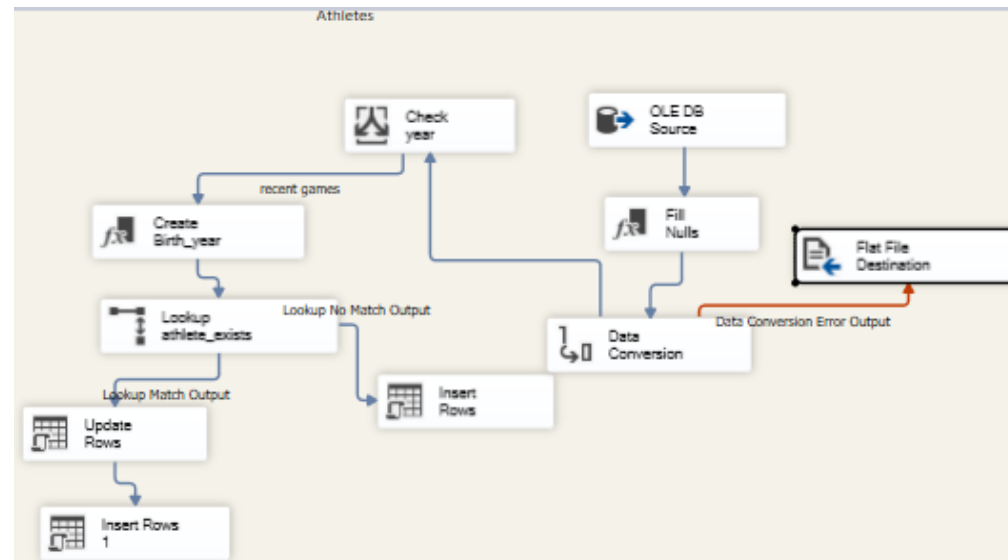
Athletes

Check year

OLE DB Source

recent games

Create Birth_year

Fill Nulls

Flat File Destination

Lookup athlete_exists

Lookup No Match Output

Data Conversion

Data Conversion Error Output

Lookup Match Output

Insert Rows

Update Rows

Insert Rows 1